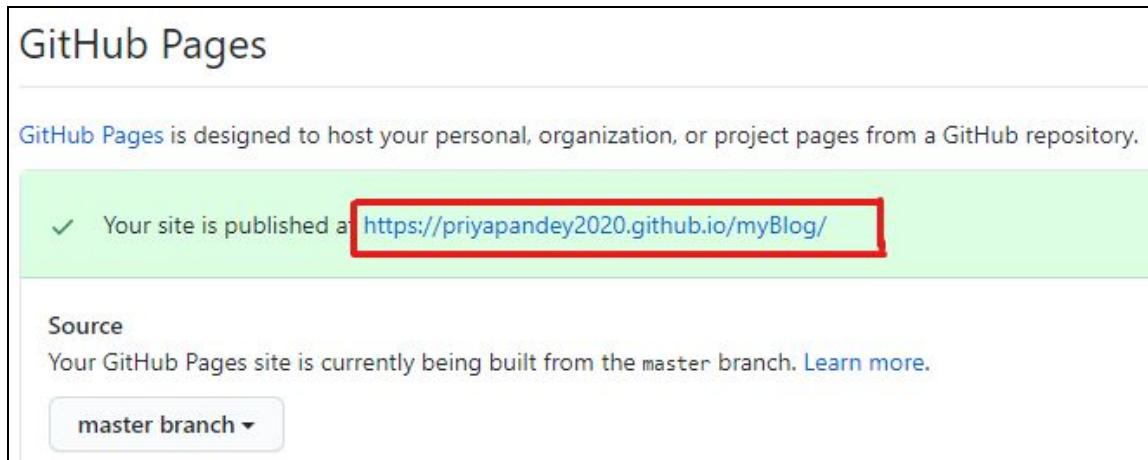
GitHub Pages

GitHub Pages is designed to host your personal, organization, or project pages from a GitHub repository.

✓ Your site is published at https://priyapandey2020.github.io/myBlog/

Source
Your GitHub Pages site is currently being built from the master branch. Learn more.

master branch ▾